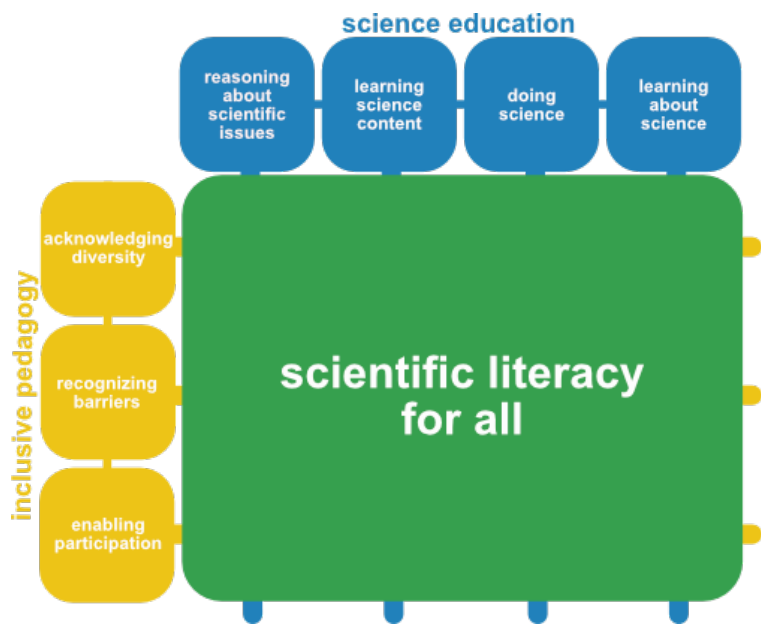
science education

reasoning about scientific issues

learning science content

doing science

learning about science

inclusive pedagogy

acknowledging diversity

recognizing barriers

enabling participation

scientific literacy for all